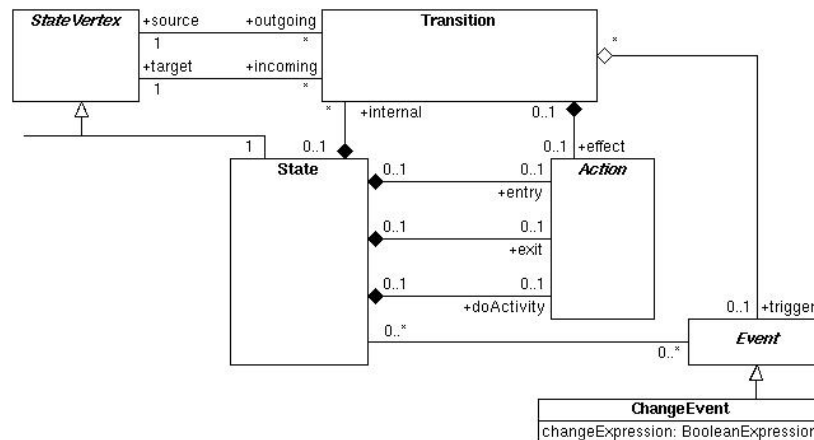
StateVertex
+source
1
+outgoing
*
Transition
*
+target
1
+incoming
*
*
+internal
0..1
1
0..1
State
0..1
+effect
0..1
Action
0..1
+entry
0..1
0..1
0..1
+exit
0..1
0..1
+doActivity
0..1
+trigger
0..*
0..*
Event
ChangeEvent
changeExpression: BooleanExpression